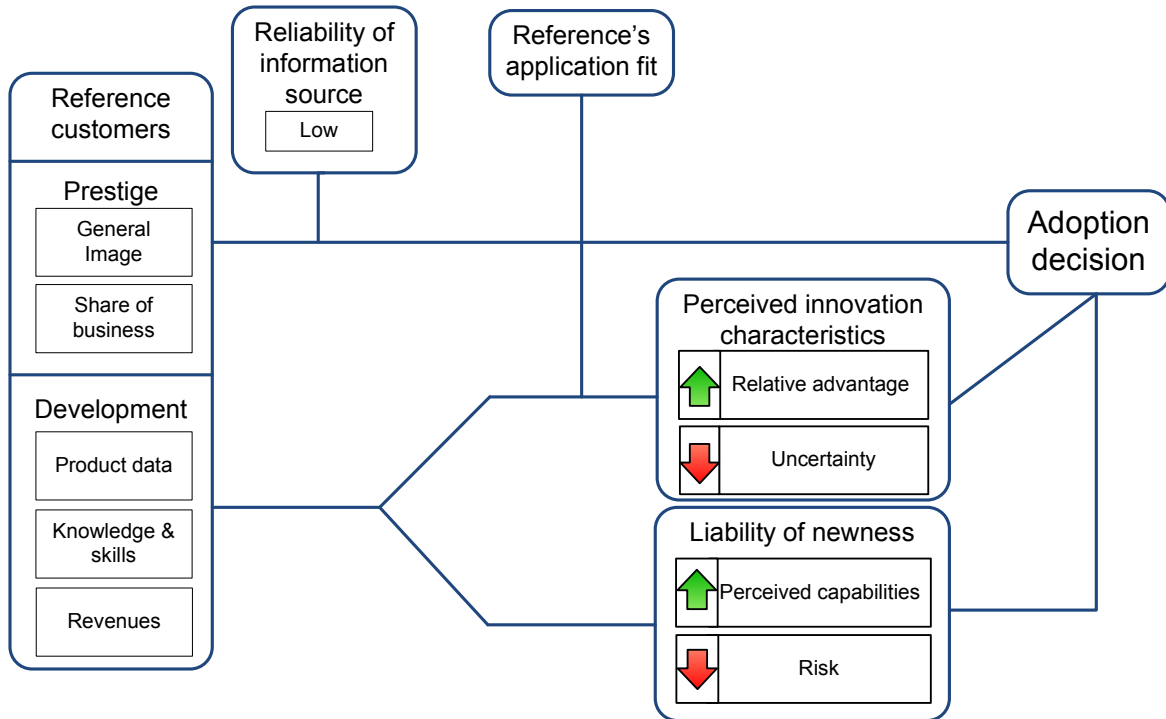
Reference customers

Prestige

General Image

Share of business

Development

Product data

Knowledge & skills

Revenues

Reliability of information source

Low

Reference's application fit

Adoption decision

Perceived innovation characteristics

Relative advantage

Uncertainty

Liability of newness

Perceived capabilities

Risk